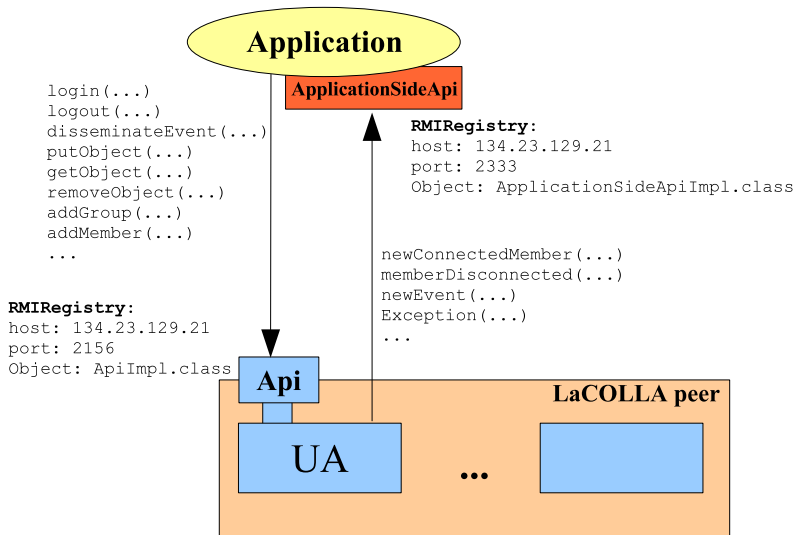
Application

ApplicationSideApi

login(...)
logout(...)
disseminateEvent(...)
putObject(...)
getObject(...)
removeObject(...)
addGroup(...)
addMember(...)
...

RMIRegistry:
host: 134.23.129.21
port: 2333
Object: ApplicationSideApiImpl.class

newConnectedMember(...)
memberDisconnected(...)
newEvent(...)
Exception(...)
...

RMIRegistry:
host: 134.23.129.21
port: 2156
Object: ApiImpl.class

Api

LaCOLLA peer

UA

...